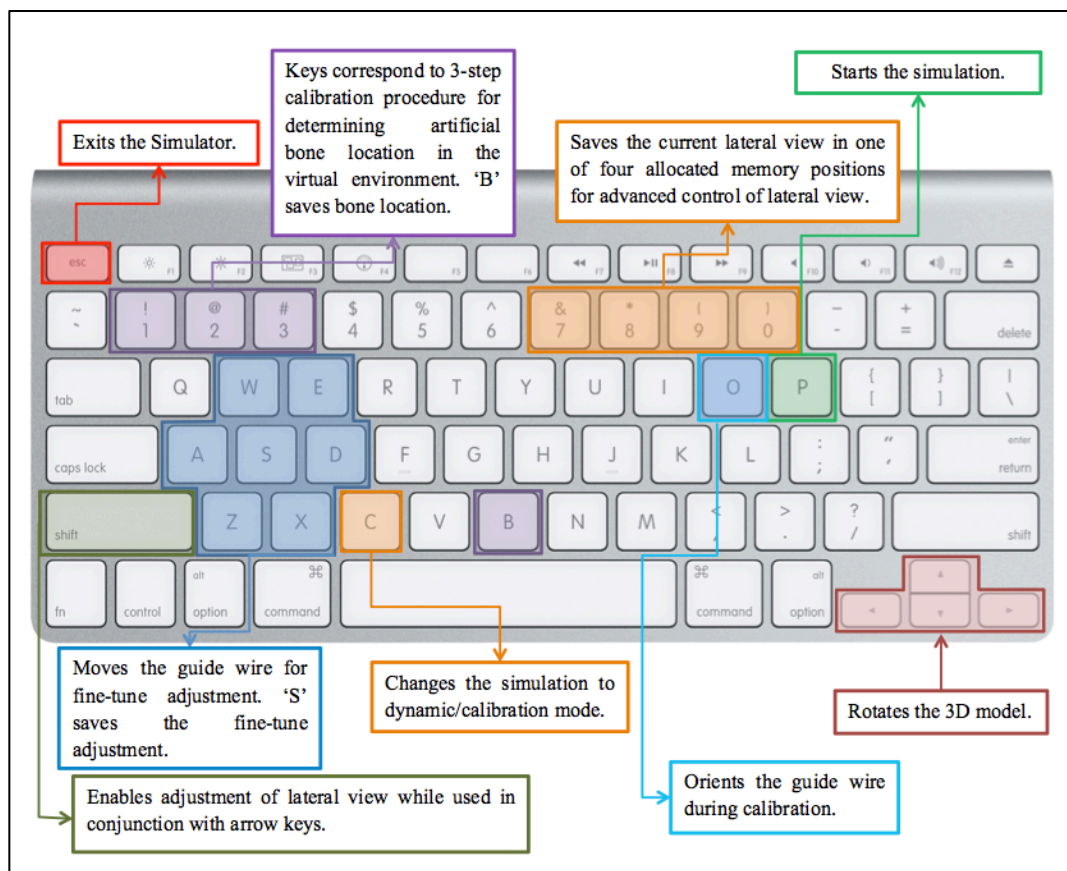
Keys correspond to 3-step calibration procedure for determining artificial bone location in the virtual environment. 'B' saves bone location.

Starts the simulation.

Exits the Simulator.

Saves the current lateral view in one of four allocated memory positions for advanced control of lateral view.

esc F1 F2 F3 F4 F5 F6 F7 F8 F9 F10 F11 F12

~ ` ! 1 @ 2 # 3 $ 4 % 5 ^ 6 & 7 * 8 ( 9 ) 0 _ - + = delete

tab Q W E R T Y U I O P { [ } ] | \

caps lock A S D F G H J K L : ; " ' enter return

shift Z X C V B N M < , > . ? / shift

fn control alt option ⌘ command ⌘ command alt option

Moves the guide wire for fine-tune adjustment. 'S' saves the fine-tune adjustment.

Changes the simulation to dynamic/calibration mode.

Rotates the 3D model.

Orients the guide wire during calibration.

Enables adjustment of lateral view while used in conjunction with arrow keys.